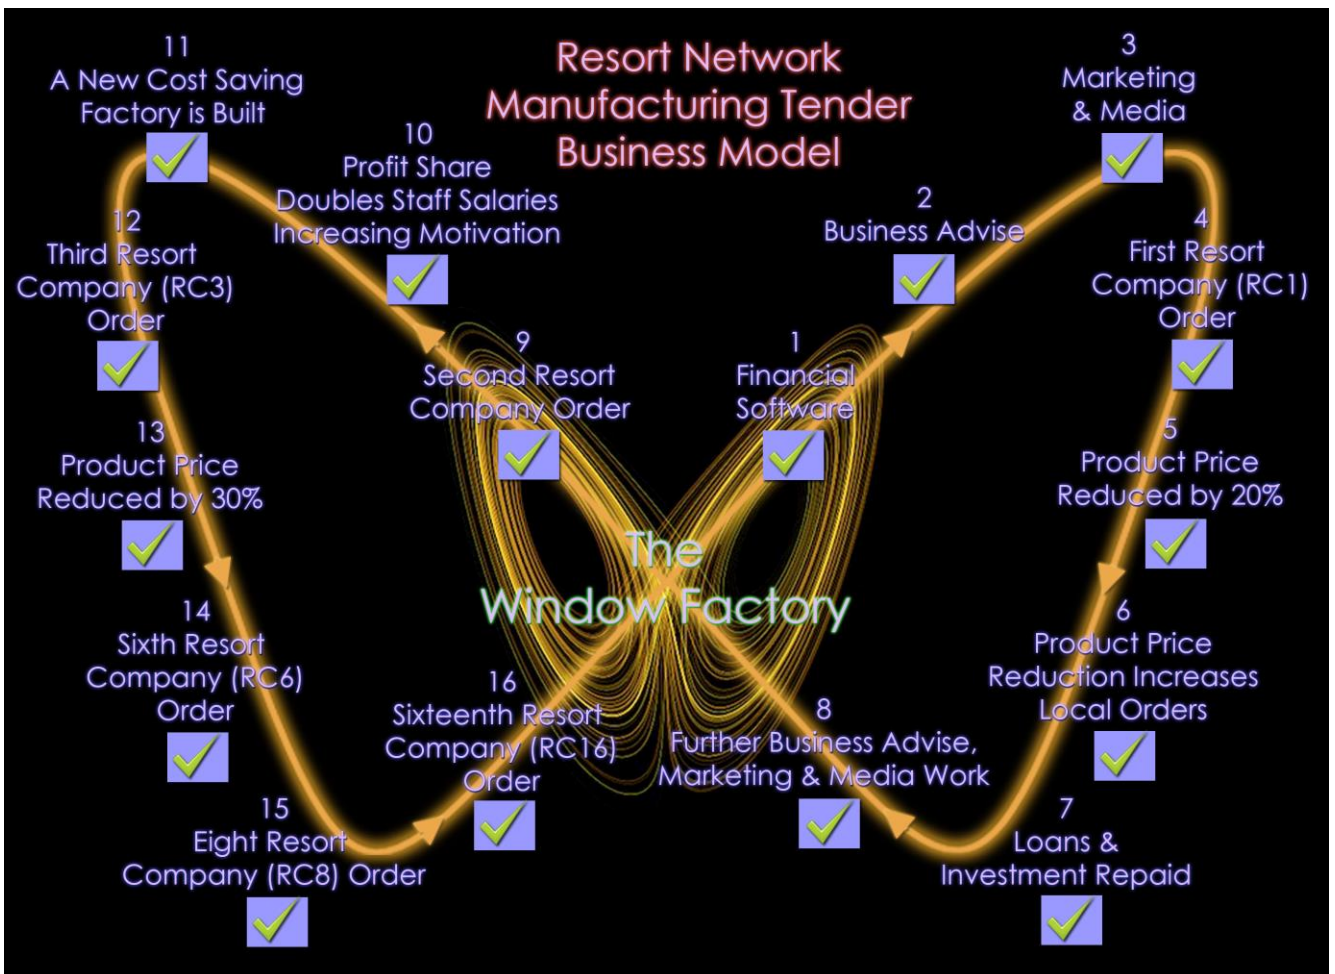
Resort Network Manufacturing Tender Business Model

1
Financial Software

2
Business Advise

3
Marketing & Media

4
First Resort Company (RC1) Order

5
Product Price Reduced by 20%

6
Product Price Reduction Increases Local Orders

7
Loans & Investment Repaid

8
Further Business Advise, Marketing & Media Work

9
Second Resort Company Order

10
Profit Share Doubles Staff Salaries Increasing Motivation

11
A New Cost Saving Factory is Built

12
Third Resort Company (RC3) Order

13
Product Price Reduced by 30%

14
Sixth Resort Company (RC6) Order

15
Eight Resort Company (RC8) Order

16
Sixteenth Resort Company (RC16) Order

The Window Factory